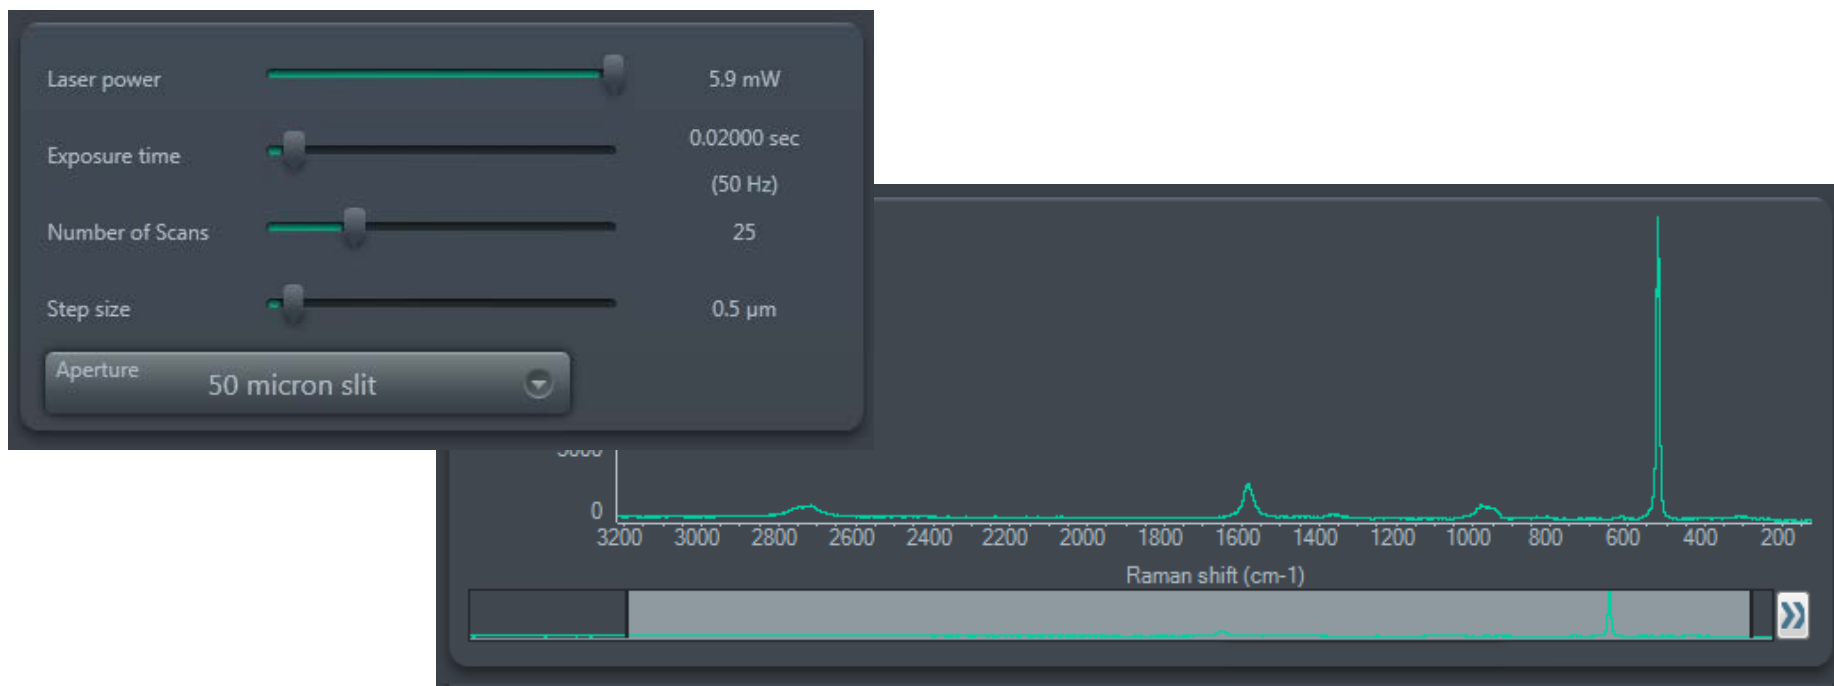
Laser power
5.9 mW
Exposure time
0.02000 sec
(50 Hz)
Number of Scans
25
Step size
0.5 μm
Aperture
50 micron slit

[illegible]
0
3200 3000 2800 2600 2400 2200 2000 1800 1600 1400 1200 1000 800 600 400 200
Raman shift (cm-1)